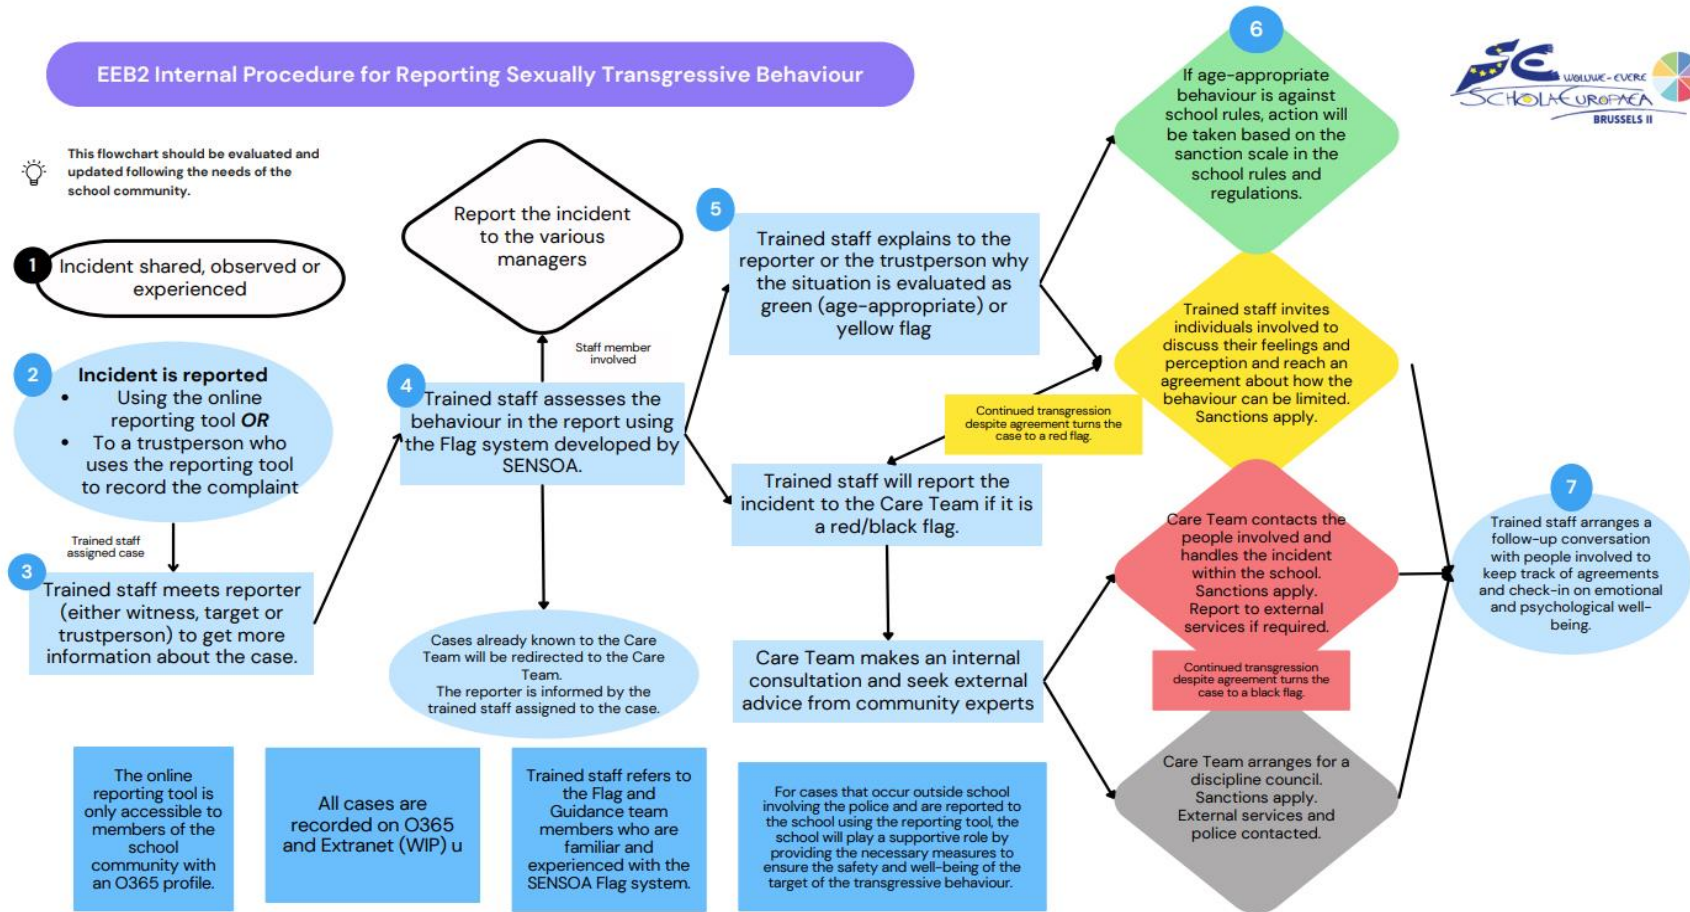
EEB2 Internal Procedure for Reporting Sexually Transgressive Behaviour

SCHOLA EUROPAEA WOLUWE-EVERE BRUSSELS II

This flowchart should be evaluated and updated following the needs of the school community.

1 Incident shared, observed or experienced

2 Incident is reported
• Using the online reporting tool OR
• To a trustperson who uses the reporting tool to record the complaint

Trained staff assigned case

3 Trained staff meets reporter (either witness, target or trustperson) to get more information about the case.

4 Trained staff assesses the behaviour in the report using the Flag system developed by SENSOA.

Staff member involved

Report the incident to the various managers

Cases already known to the Care Team will be redirected to the Care Team.
The reporter is informed by the trained staff assigned to the case.

5 Trained staff explains to the reporter or the trustperson why the situation is evaluated as green (age-appropriate) or yellow flag

Trained staff will report the incident to the Care Team if it is a red/black flag.

Continued transgression despite agreement turns the case to a red flag.

Care Team makes an internal consultation and seek external advice from community experts

6 If age-appropriate behaviour is against school rules, action will be taken based on the sanction scale in the school rules and regulations.

Trained staff invites individuals involved to discuss their feelings and perception and reach an agreement about how the behaviour can be limited. Sanctions apply.

Care Team contacts the people involved and handles the incident within the school. Sanctions apply. Report to external services if required.

Continued transgression despite agreement turns the case to a black flag.

Care Team arranges for a discipline council. Sanctions apply. External services and police contacted.

7 Trained staff arranges a follow-up conversation with people involved to keep track of agreements and check-in on emotional and psychological well-being.

The online reporting tool is only accessible to members of the school community with an O365 profile.

All cases are recorded on O365 and Extranet (WIP) u

Trained staff refers to the Flag and Guidance team members who are familiar and experienced with the SENSOA Flag system.

For cases that occur outside school involving the police and are reported to the school using the reporting tool, the school will play a supportive role by providing the necessary measures to ensure the safety and well-being of the target of the transgressive behaviour.